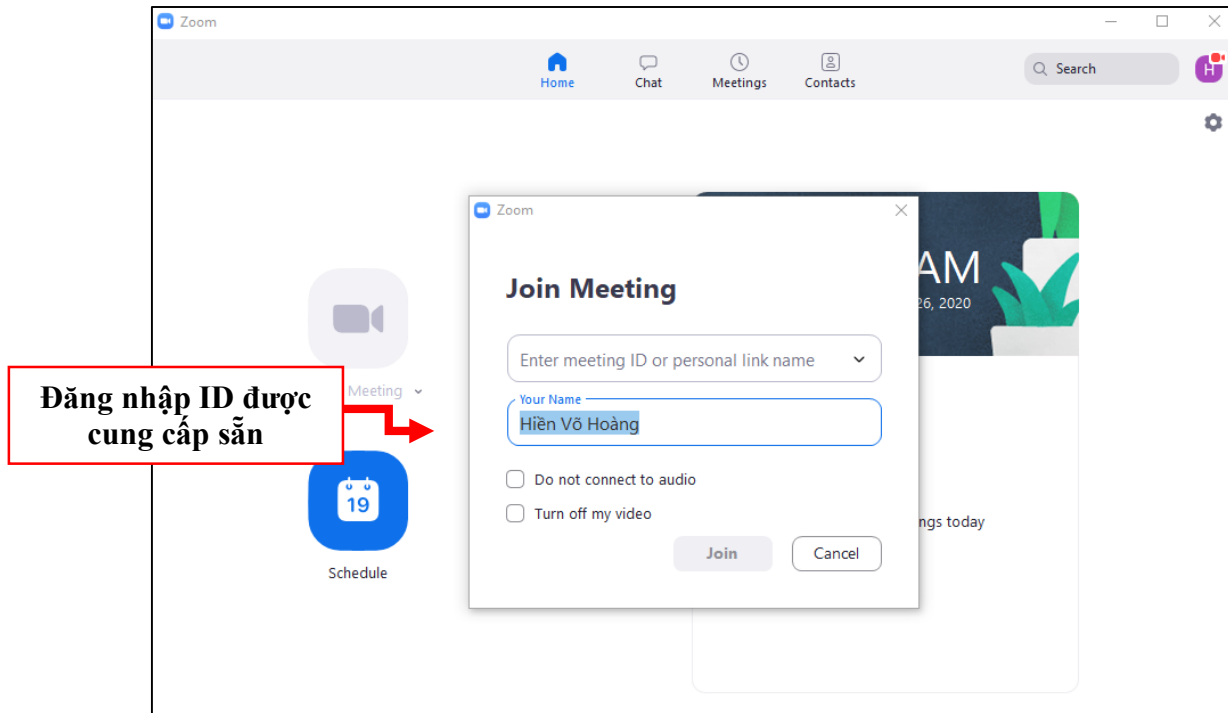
Zoom

Home
Chat
Meetings
Contacts
Search
H

AM
26, 2020

Meeting

Đăng nhập ID được cung cấp sẵn

19
Schedule

ngs today

Zoom

Join Meeting

Enter meeting ID or personal link name

Your Name
Hiền Võ Hoàng

Do not connect to audio
Turn off my video

Join
Cancel